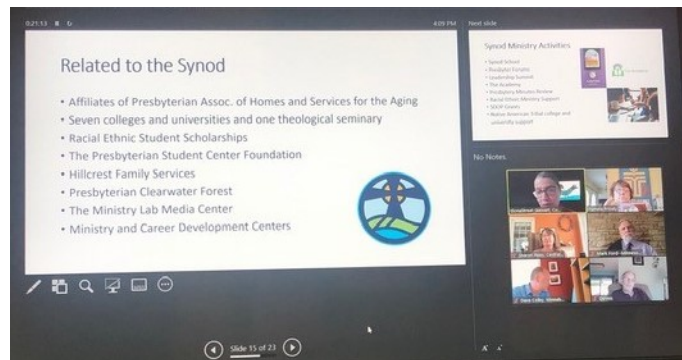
0:21:13

4:09 PM

Next slide

Related to the Synod

• Affiliates of Presbyterian Assoc. of Homes and Services for the Aging
• Seven colleges and universities and one theological seminary
• Racial Ethnic Student Scholarships
• The Presbyterian Student Center Foundation
• Hillcrest Family Services
• Presbyterian Clearwater Forest
• The Ministry Lab Media Center
• Ministry and Career Development Centers

Synod Ministry Activities

• Synod School
• Presbyter Forums
• Leadership Summit
• The Academy
• Presbytery Minutes Review
• Racial Ethnic Ministry Support
• SOOP Grants
• Native American Tribal college and university support

No Notes

Slide 15 of 23